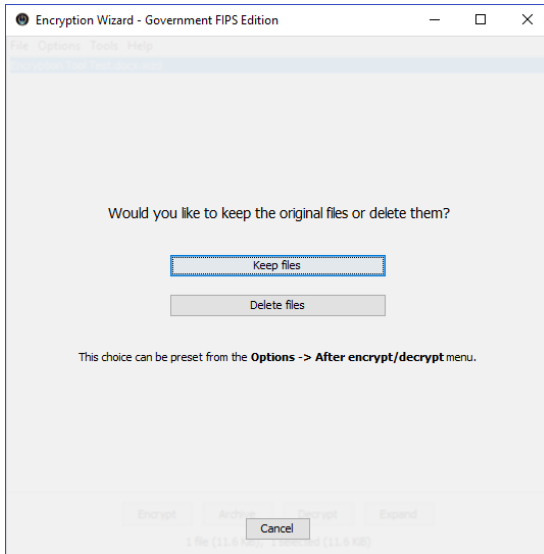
Encryption Wizard - Government FIPS Edition

File Options Tools Help

Would you like to keep the original files or delete them?

Keep files

Delete files

This choice can be preset from the **Options -> After encrypt/decrypt** menu.

Encrypt Archive Decrypt Expand

Cancel

1 file (11.6 KB) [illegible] (11.6 KB)